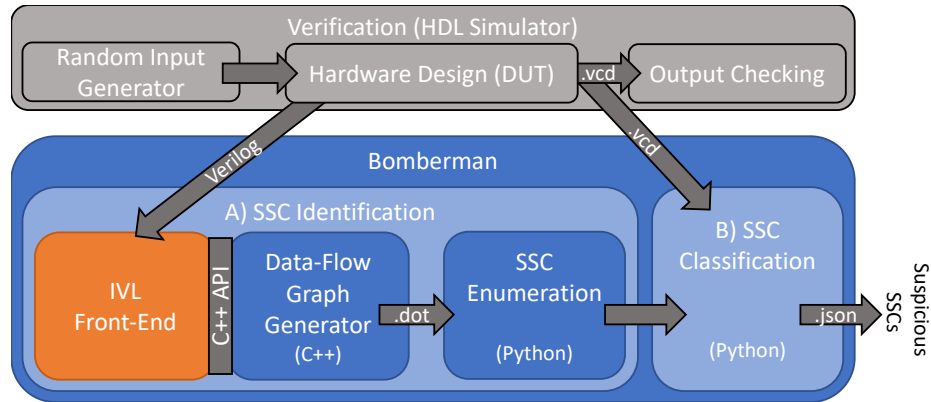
Verification (HDL Simulator)

Random Input Generator

Hardware Design (DUT)

.vcd

Output Checking

Verilog

.vcd

Bomberman

A) SSC Identification

IVL Front-End

C++ API

Data-Flow Graph Generator

(C++)

.dot

SSC Enumeration

(Python)

B) SSC Classification

(Python)

.json

Suspicious SSCs